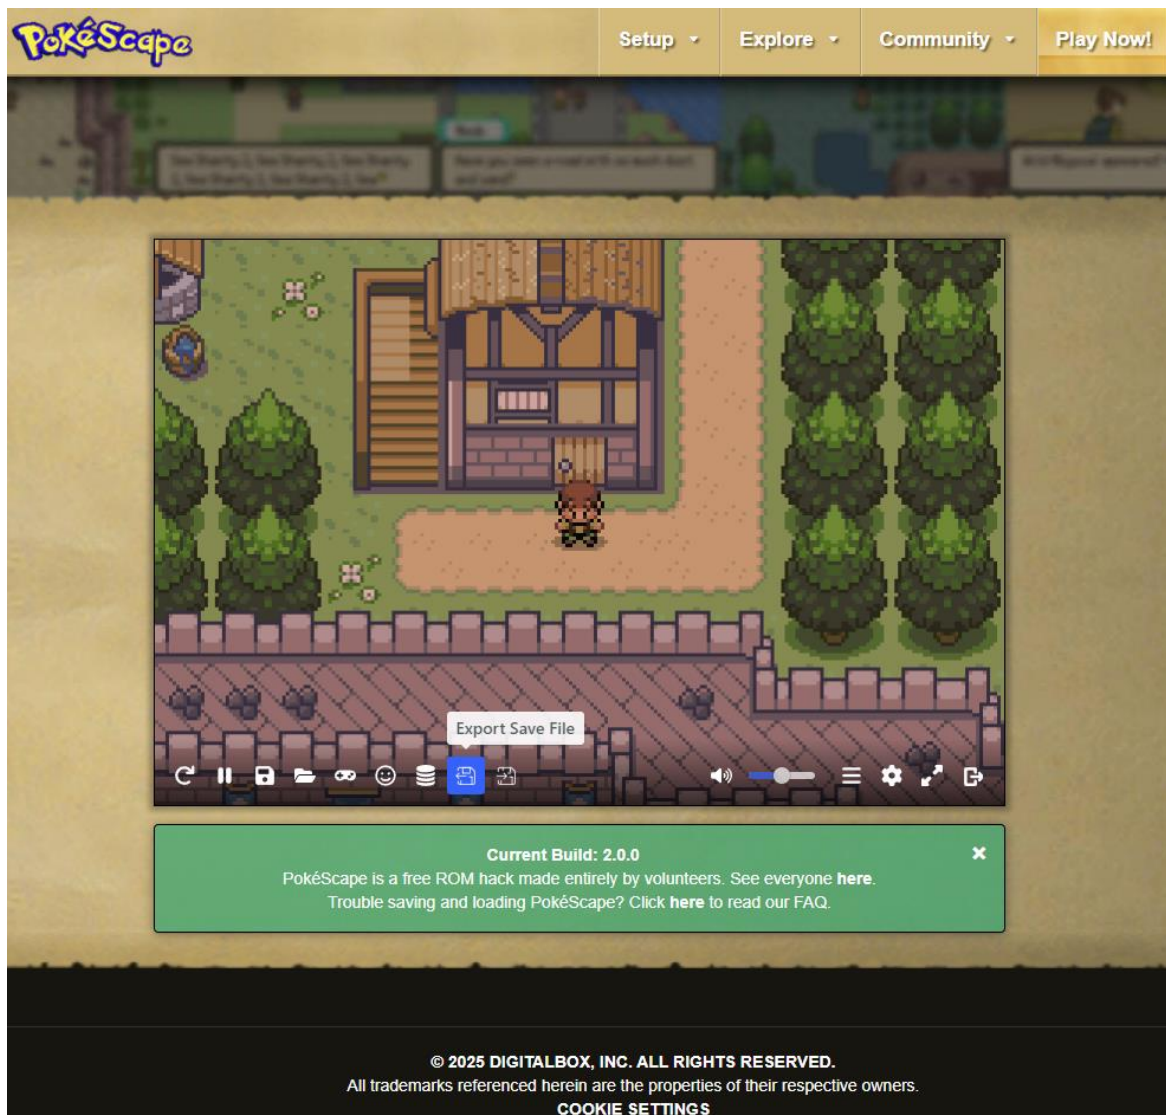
PokéScape

Setup ▾ Explore ▾ Community ▾ Play Now!

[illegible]

Export Save File

×

Current Build: 2.0.0
PokéScape is a free ROM hack made entirely by volunteers. See everyone here.
Trouble saving and loading PokéScape? Click here to read our FAQ.

© 2025 DIGITALBOX, INC. ALL RIGHTS RESERVED.
All trademarks referenced herein are the properties of their respective owners.
COOKIE SETTINGS